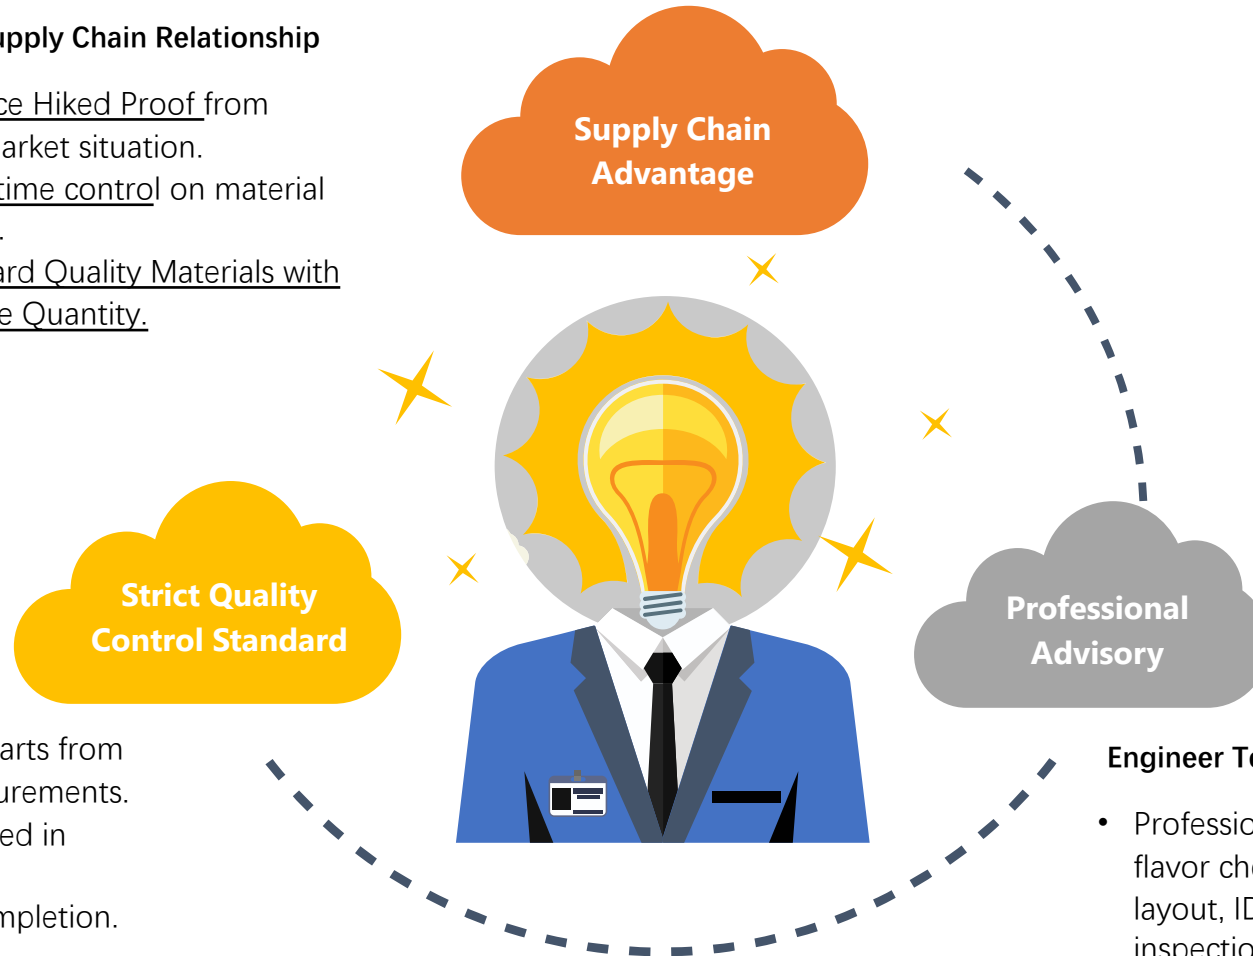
upply Chain Relationship

ce Hiked Proof from arket situation.
time control on material .
ard Quality Materials with e Quantity.

Supply Chain Advantage

Strict Quality Control Standard

arts from urements.
ed in
mpletion.

Professional Advisory

Engineer T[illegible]

• Professio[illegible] flavor ch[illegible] layout, I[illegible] inspectio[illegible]